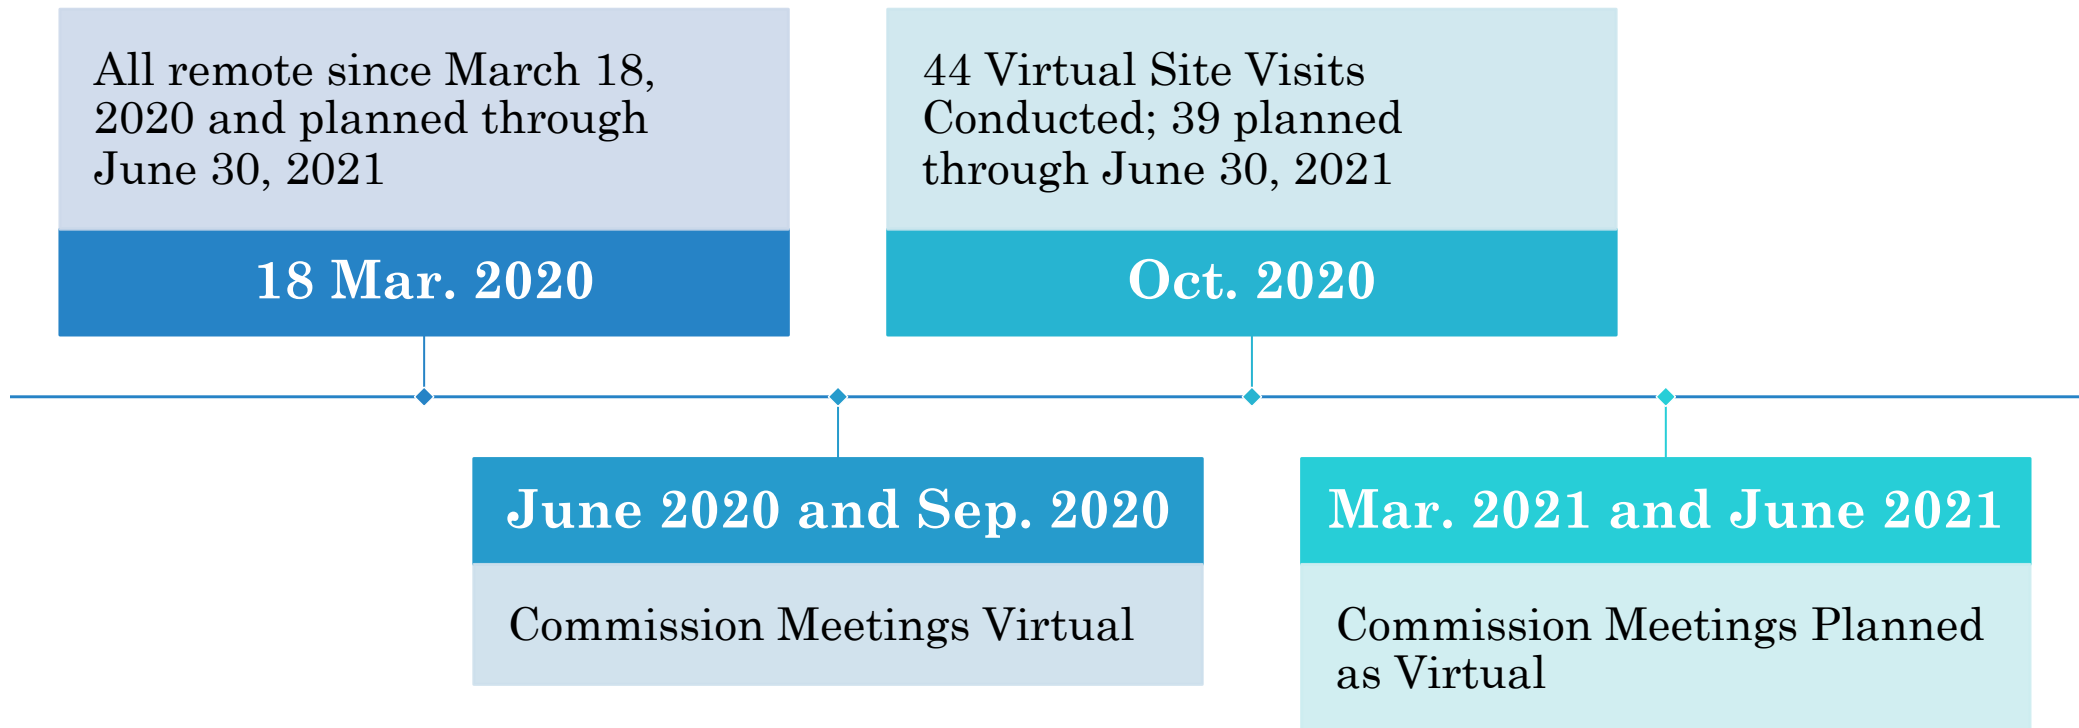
All remote since March 18, 2020 and planned through June 30, 2021

18 Mar. 2020

44 Virtual Site Visits Conducted; 39 planned through June 30, 2021

Oct. 2020

June 2020 and Sep. 2020

Commission Meetings Virtual

Mar. 2021 and June 2021

Commission Meetings Planned as Virtual